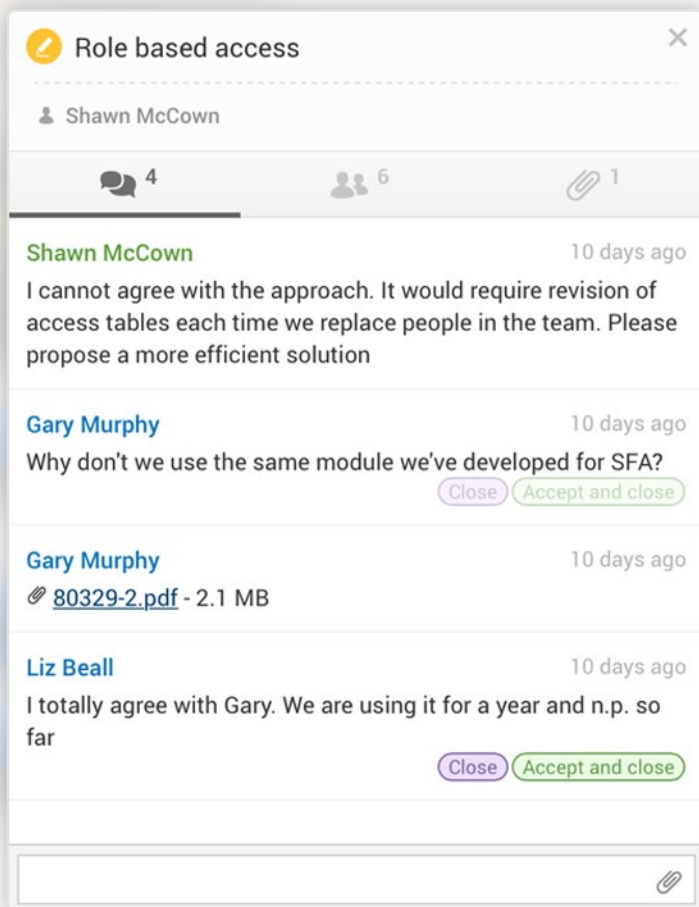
Role based access

Shawn McCown

4

6

1

Shawn McCown
10 days ago
I cannot agree with the approach. It would require revision of access tables each time we replace people in the team. Please propose a more efficient solution

Gary Murphy
10 days ago
Why don't we use the same module we've developed for SFA?
Close Accept and close

Gary Murphy
10 days ago
80329-2.pdf - 2.1 MB

Liz Beall
10 days ago
I totally agree with Gary. We are using it for a year and n.p. so far
Close Accept and close